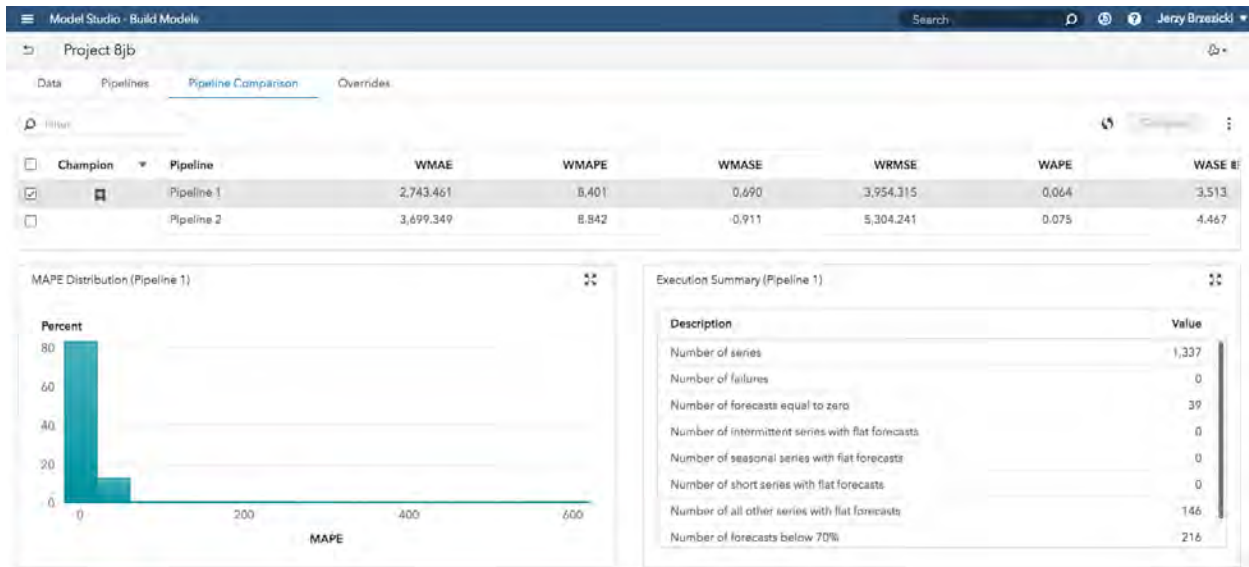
Model Studio - Build Models

Search

Jerzy Brzezicki

Project 8jb

Data Pipelines Pipeline Comparison Overrides

Filter

Compare

| | Champion | Pipeline | WMAE | WMAPE | WMASE | WRMSE | WAPE | WASE 8 |
|---|---|---|---|---|---|---|---|---|
| ☑ | | Pipeline 1 | 2,743.461 | 8.401 | 0.690 | 3,954.315 | 0.064 | 3.513 |
| ☐ | | Pipeline 2 | 3,699.349 | 8.842 | 0.911 | 5,304.241 | 0.075 | 4.467 |

MAPE Distribution (Pipeline 1)

Percent

80
60
40
20
0

0 200 400 600

MAPE

Execution Summary (Pipeline 1)

| Description | Value |
|---|---|
| Number of series | 1,337 |
| Number of failures | 0 |
| Number of forecasts equal to zero | 39 |
| Number of intermittent series with flat forecasts | 0 |
| Number of seasonal series with flat forecasts | 0 |
| Number of short series with flat forecasts | 0 |
| Number of all other series with flat forecasts | 146 |
| Number of forecasts below 70% | 216 |